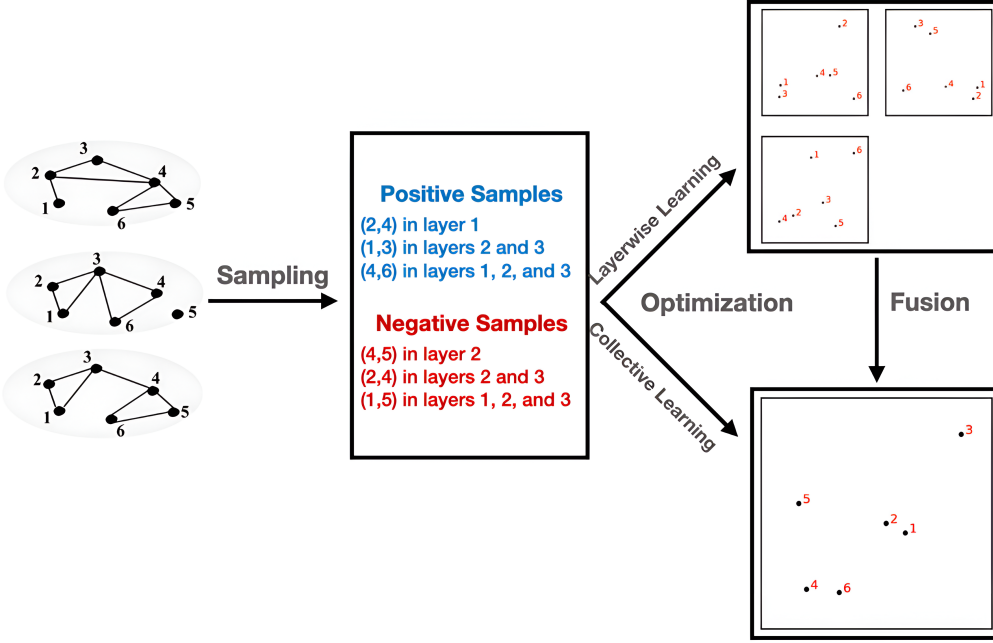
3
2
4
1
5
6

2
3
4
1
6
5

3
2
4
1
5
6

Sampling

Positive Samples
(2,4) in layer 1
(1,3) in layers 2 and 3
(4,6) in layers 1, 2, and 3

Negative Samples
(4,5) in layer 2
(2,4) in layers 2 and 3
(1,5) in layers 1, 2, and 3

Layerwise Learning

Optimization

Collective Learning

2
1
3
4
5
6

3
5
6
4
1
2

1
6
3
4
2
5

Fusion

3
5
2
1
4
6